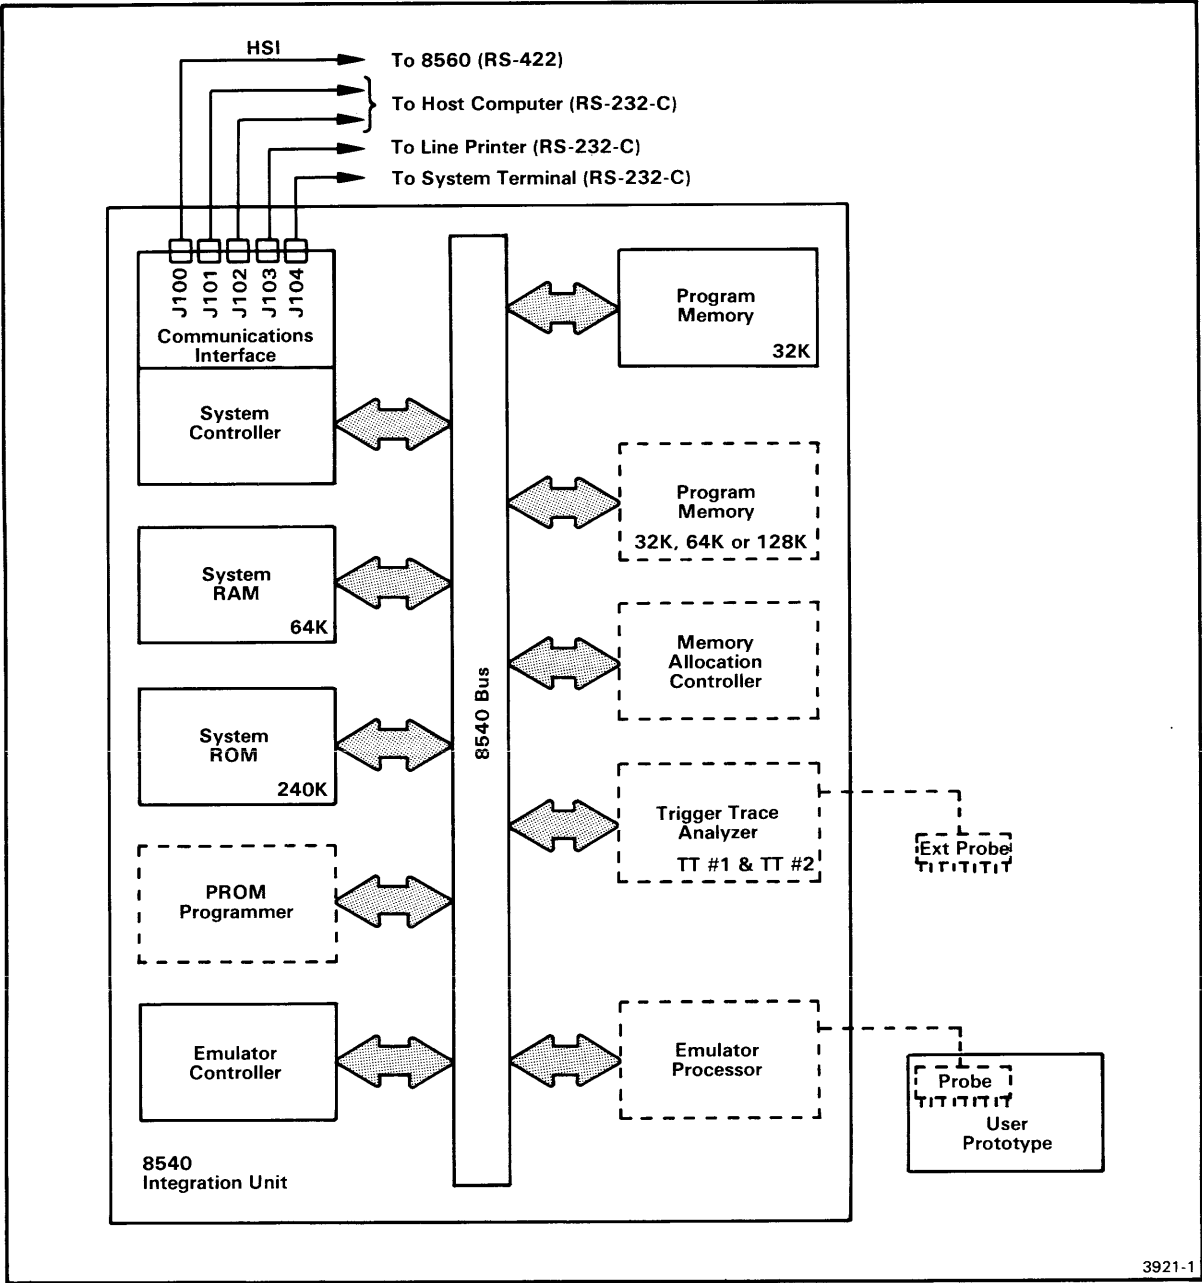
HSI
To 8560 (RS-422)
To Host Computer (RS-232-C)
To Line Printer (RS-232-C)
To System Terminal (RS-232-C)

J100 J101 J102 J103 J104
Communications Interface

System Controller

System RAM 64K

System ROM 240K

PROM Programmer

Emulator Controller

8540 Integration Unit

8540 Bus

Program Memory 32K

Program Memory 32K, 64K or 128K

Memory Allocation Controller

Trigger Trace Analyzer TT #1 & TT #2

Ext Probe

Emulator Processor

Probe
User Prototype

3921-1